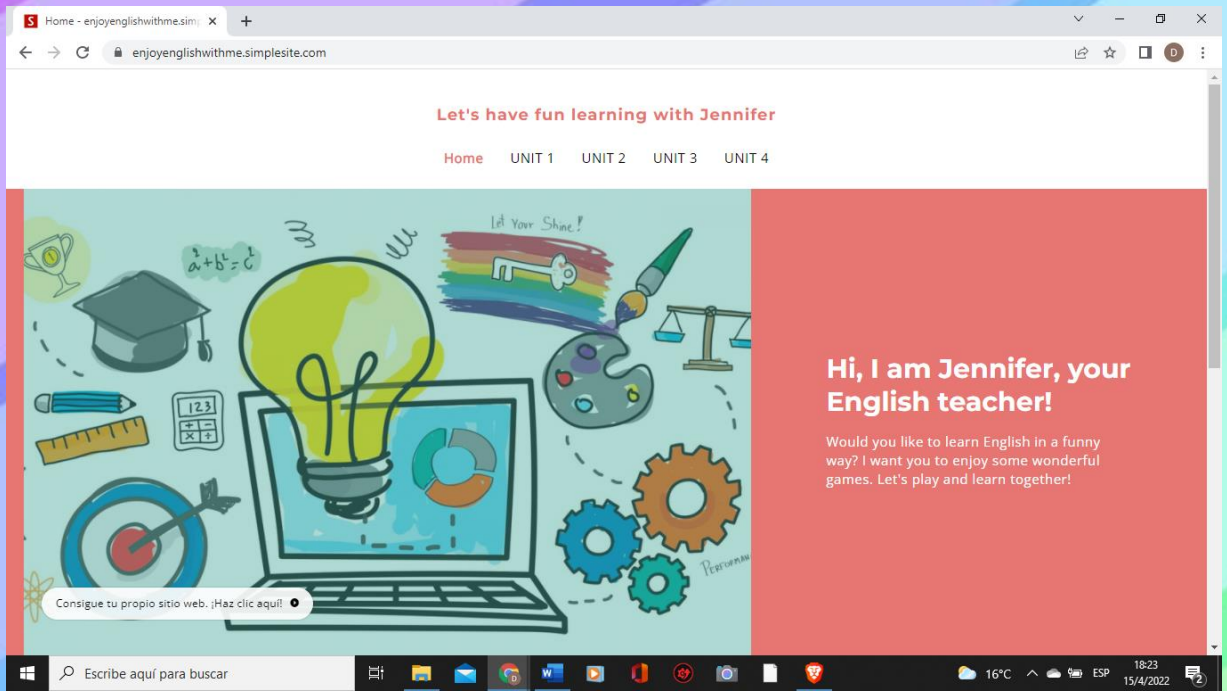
Home - enjoyenglishwithme.simp ×

enjoyenglishwithme.simplesite.com

Let's have fun learning with Jennifer

Home UNIT 1 UNIT 2 UNIT 3 UNIT 4

Let Your Shine!

$a^2+b^2=c^2$

123

Performance

Hi, I am Jennifer, your English teacher!

Would you like to learn English in a funny way? I want you to enjoy some wonderful games. Let's play and learn together!

Consigue tu propio sitio web. ¡Haz clic aquí!

Escribe aquí para buscar

16°C ESP 18:23 15/4/2022 2